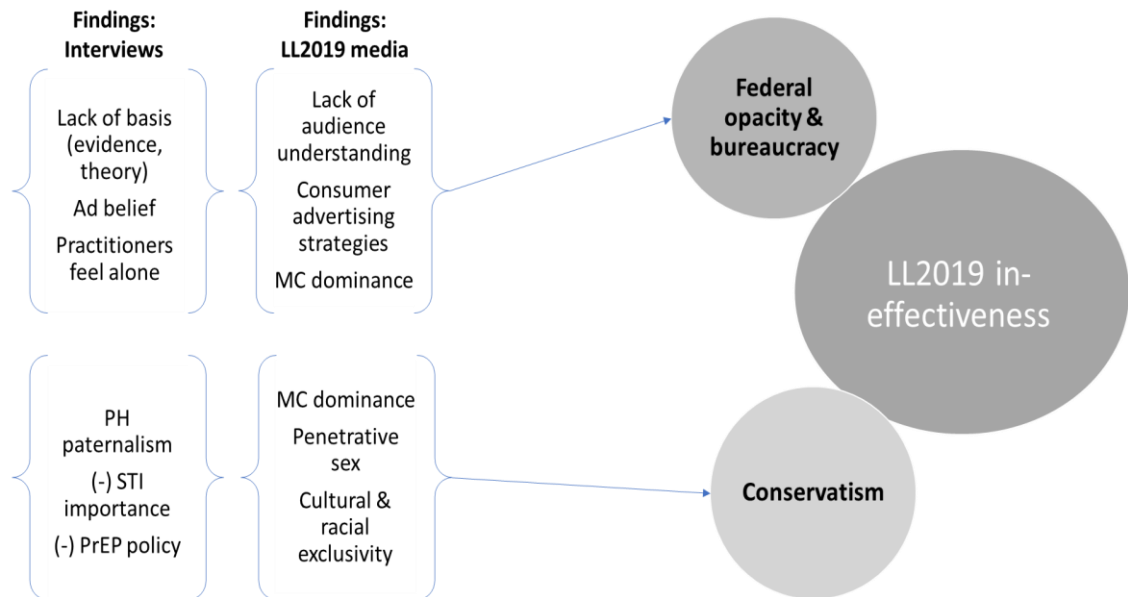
Findings: Interviews

Findings: LL2019 media

Lack of basis (evidence, theory)

Ad belief

Practitioners feel alone

Lack of audience understanding

Consumer advertising strategies

MC dominance

Federal opacity & bureaucracy

LL2019 in-effectiveness

PH paternalism

(-) STI importance

(-) PrEP policy

MC dominance

Penetrative sex

Cultural & racial exclusivity

Conservatism